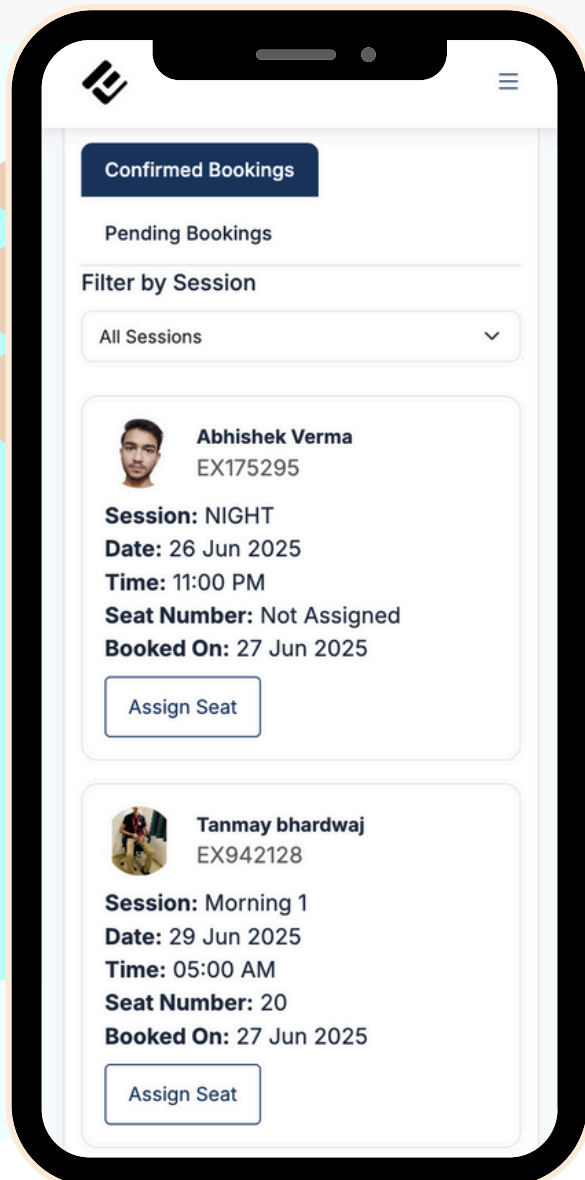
Confirmed Bookings

Pending Bookings

Filter by Session

All Sessions

Abhishek Verma
EX175295

**Session:** NIGHT
**Date:** 26 Jun 2025
**Time:** 11:00 PM
**Seat Number:** Not Assigned
**Booked On:** 27 Jun 2025

Assign Seat

Tanmay bhardwaj
EX942128

**Session:** Morning 1
**Date:** 29 Jun 2025
**Time:** 05:00 AM
**Seat Number:** 20
**Booked On:** 27 Jun 2025

Assign Seat